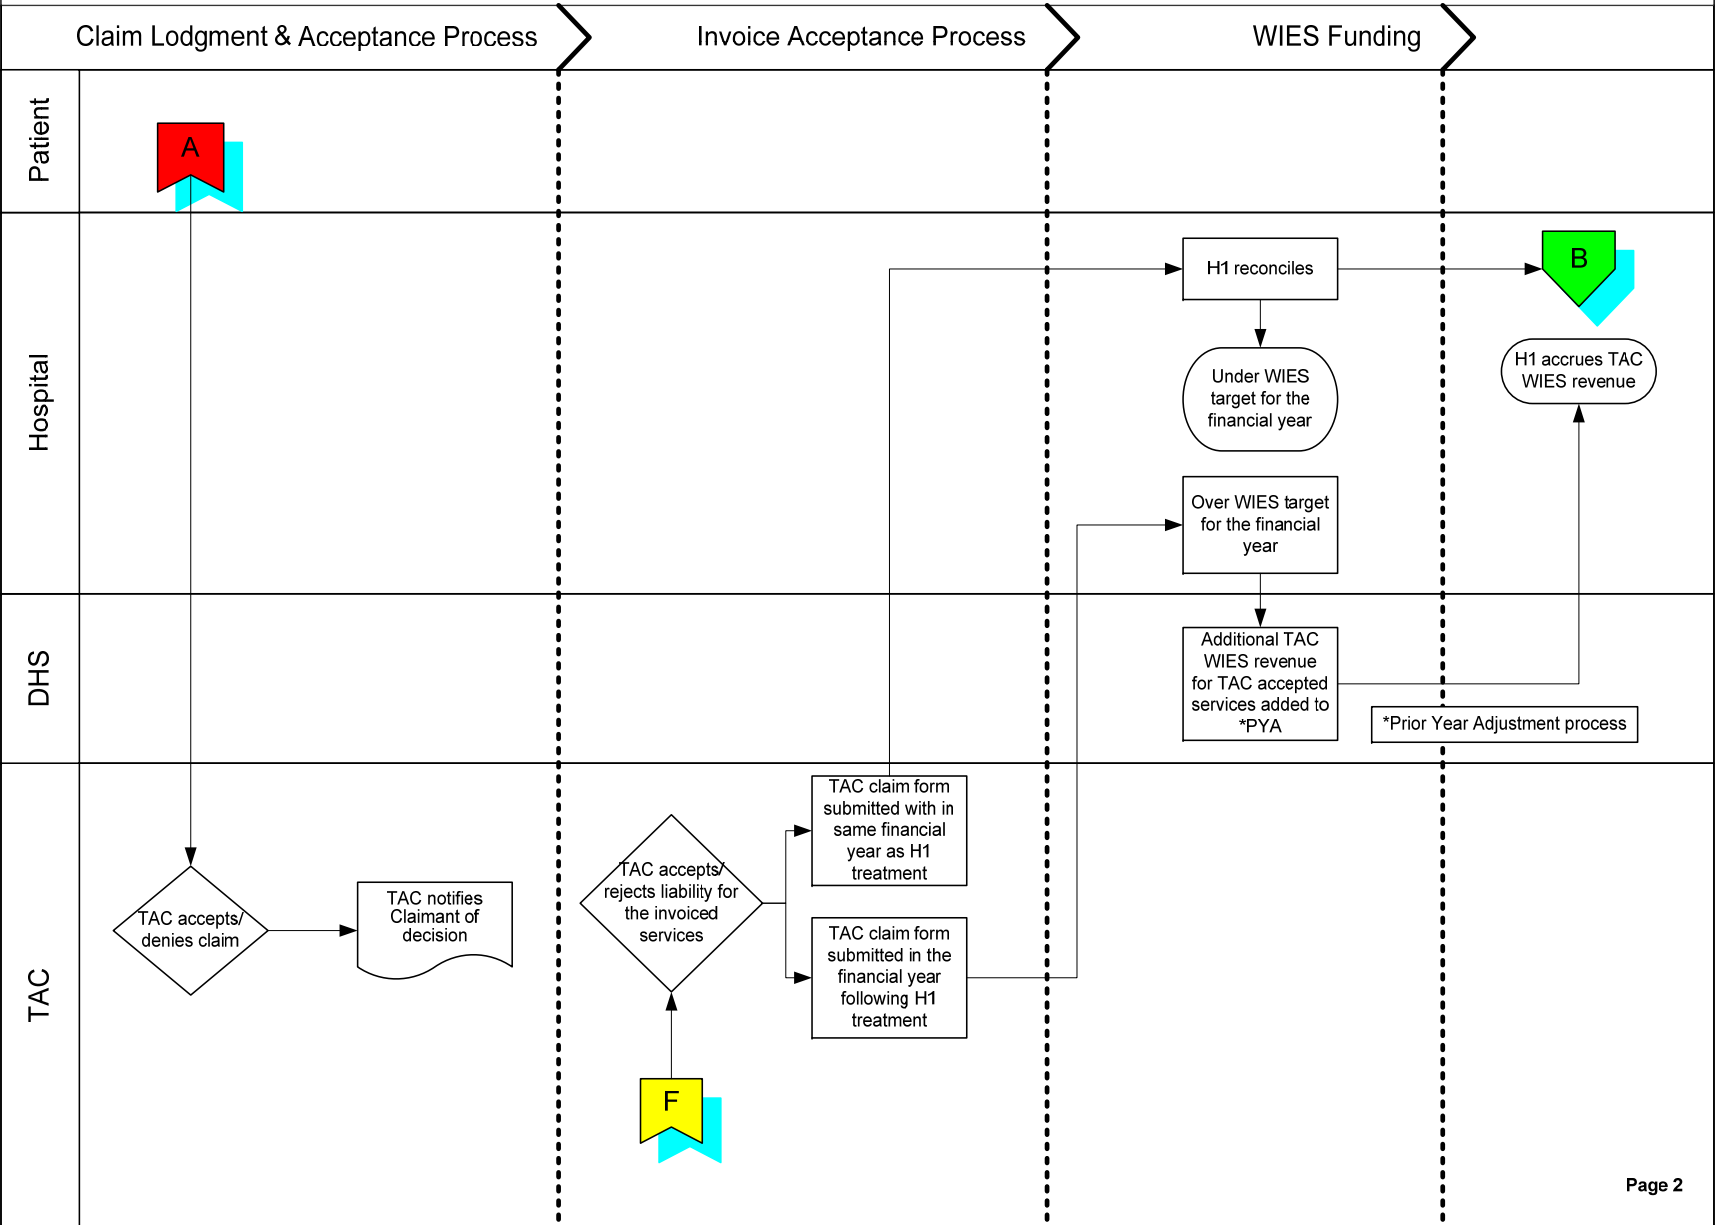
Claim Lodgment & Acceptance Process

Invoice Acceptance Process

WIES Funding

Patient

Hospital

DHS

TAC

A

H1 reconciles

B

Under WIES target for the financial year

H1 accrues TAC WIES revenue

Over WIES target for the financial year

Additional TAC WIES revenue for TAC accepted services added to *PYA

*Prior Year Adjustment process

TAC claim form submitted with in same financial year as H1 treatment

TAC accepts/ rejects liability for the invoiced services

TAC accepts/ denies claim

TAC notifies Claimant of decision

TAC claim form submitted in the financial year following H1 treatment

F

Page 2